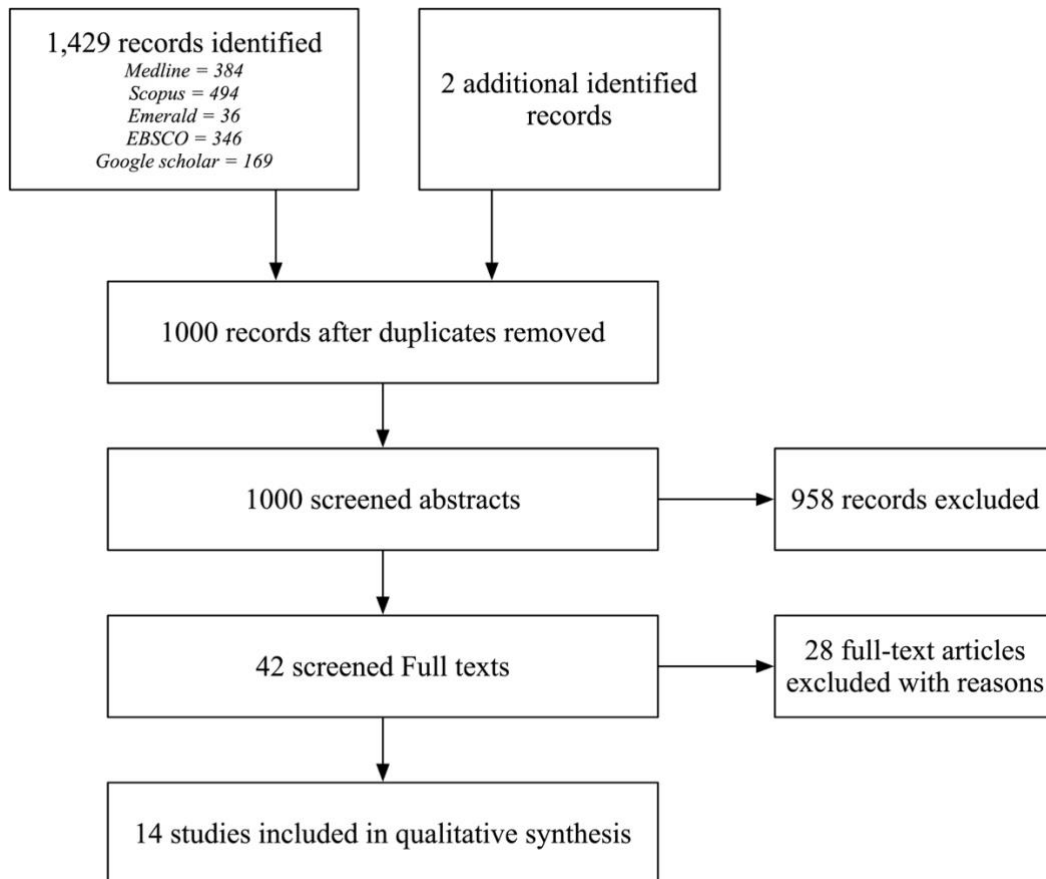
1,429 records identified
*Medline = 384*
*Scopus = 494*
*Emerald = 36*
*EBSCO = 346*
*Google scholar = 169*

2 additional identified records

1000 records after duplicates removed

1000 screened abstracts

958 records excluded

42 screened Full texts

28 full-text articles excluded with reasons

14 studies included in qualitative synthesis